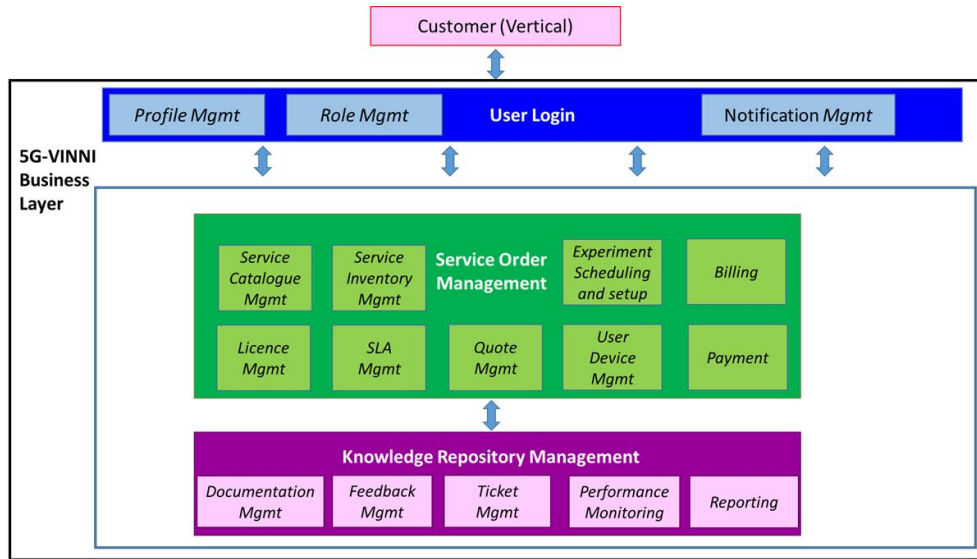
Customer (Vertical)

5G-VINNI Business Layer

Profile Mgmt

Role Mgmt

User Login

Notification Mgmt

Service Catalogue Mgmt

Service Inventory Mgmt

Service Order Management

Experiment Scheduling and setup

Billing

Licence Mgmt

SLA Mgmt

Quote Mgmt

User Device Mgmt

Payment

Knowledge Repository Management

Documentation Mgmt

Feedback Mgmt

Ticket Mgmt

Performance Monitoring

Reporting